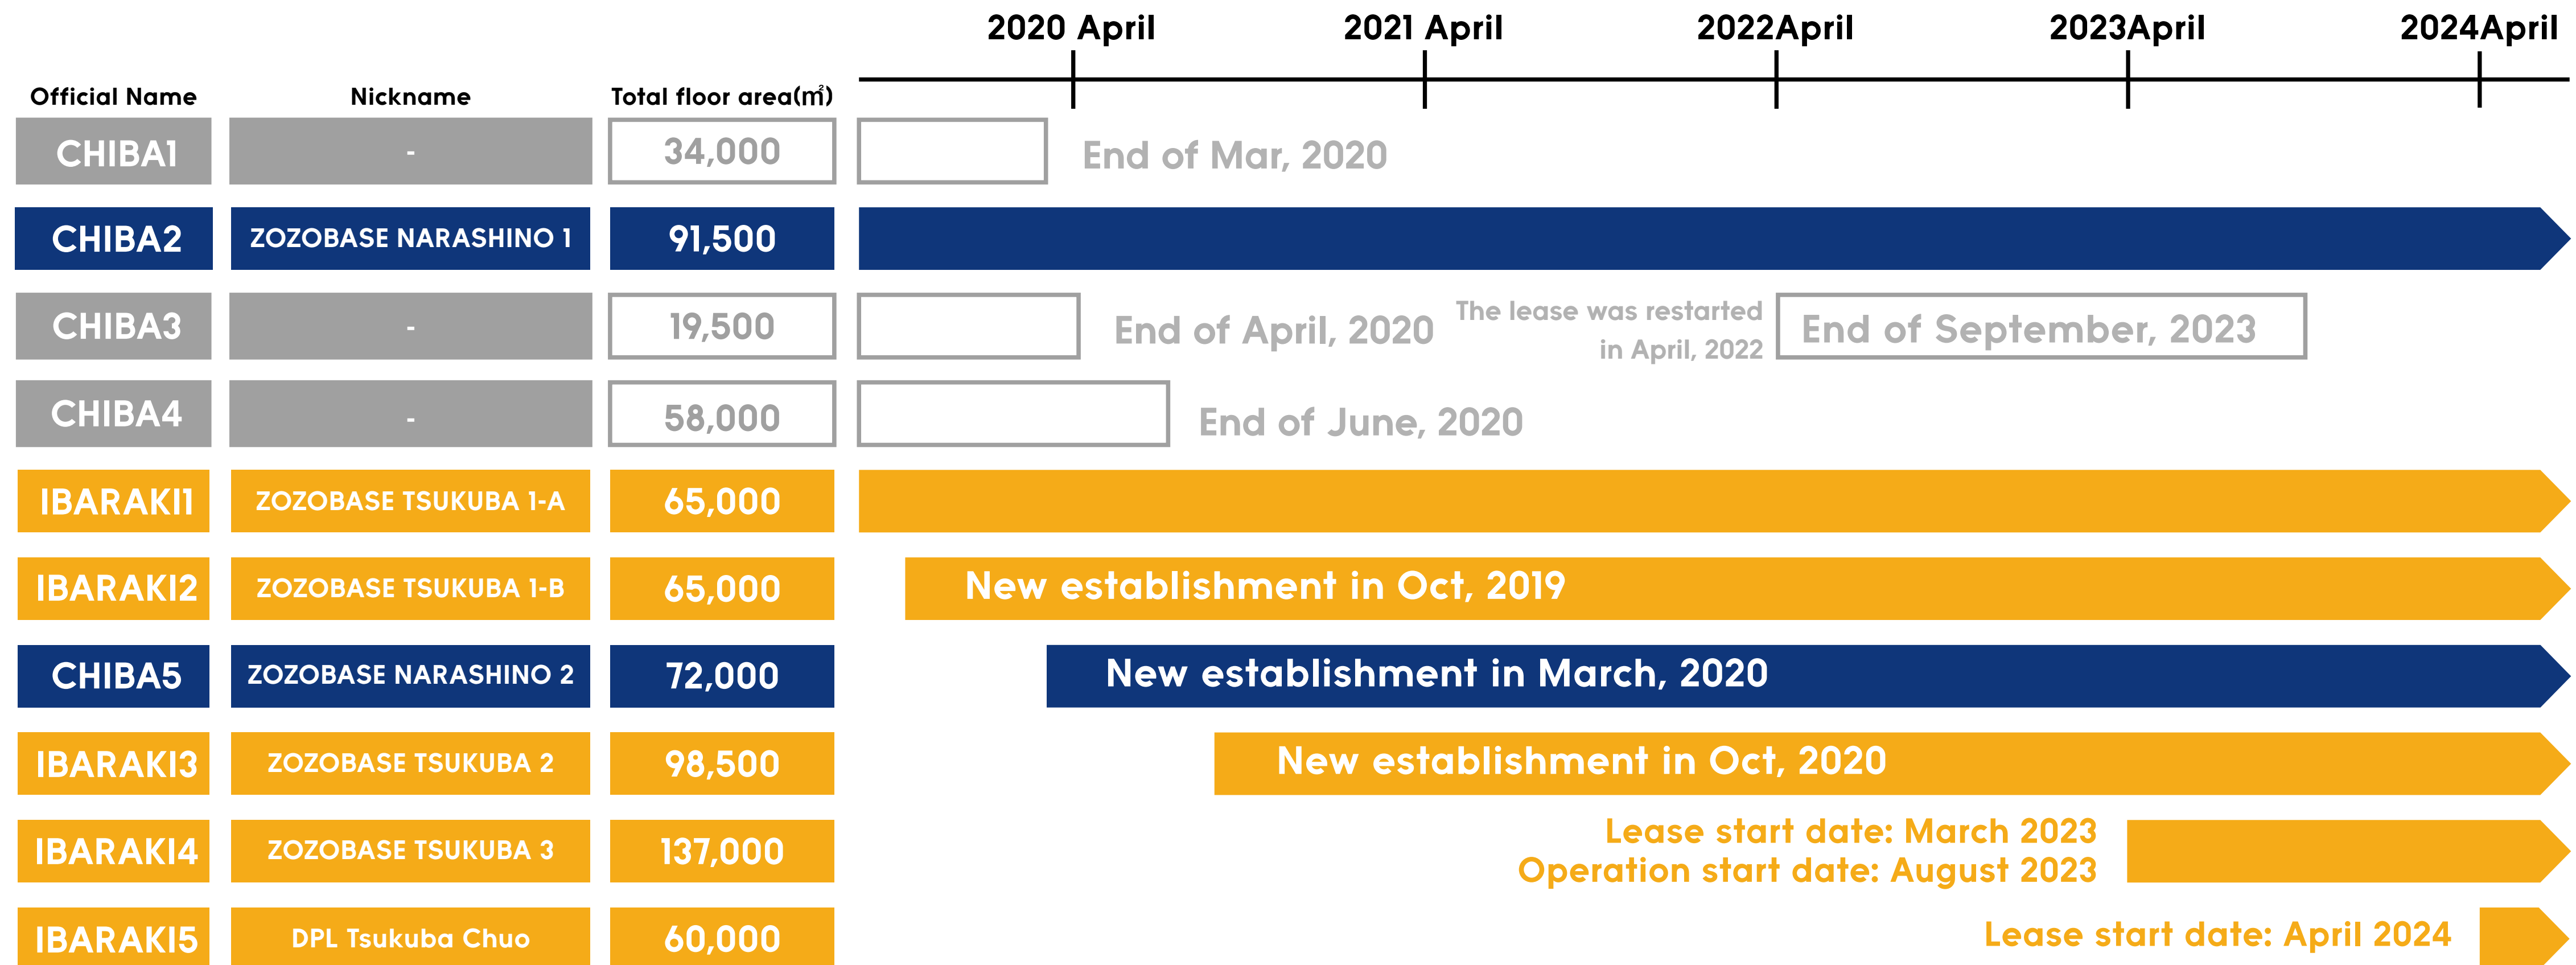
2020 April 2021 April 2022April 2023April 2024April

| Official Name | Nickname | Total floor area(㎡) | |
|---|---|---|---|
| CHIBA1 | - | 34,000 | End of Mar, 2020 |
| CHIBA2 | ZOZOBASE NARASHINO 1 | 91,500 | |
| CHIBA3 | - | 19,500 | End of April, 2020 The lease was restarted in April, 2022 End of September, 2023 |
| CHIBA4 | - | 58,000 | End of June, 2020 |
| IBARAKI1 | ZOZOBASE TSUKUBA 1-A | 65,000 | |
| IBARAKI2 | ZOZOBASE TSUKUBA 1-B | 65,000 | New establishment in Oct, 2019 |
| CHIBA5 | ZOZOBASE NARASHINO 2 | 72,000 | New establishment in March, 2020 |
| IBARAKI3 | ZOZOBASE TSUKUBA 2 | 98,500 | New establishment in Oct, 2020 |
| IBARAKI4 | ZOZOBASE TSUKUBA 3 | 137,000 | Lease start date: March 2023 Operation start date: August 2023 |
| IBARAKI5 | DPL Tsukuba Chuo | 60,000 | Lease start date: April 2024 |